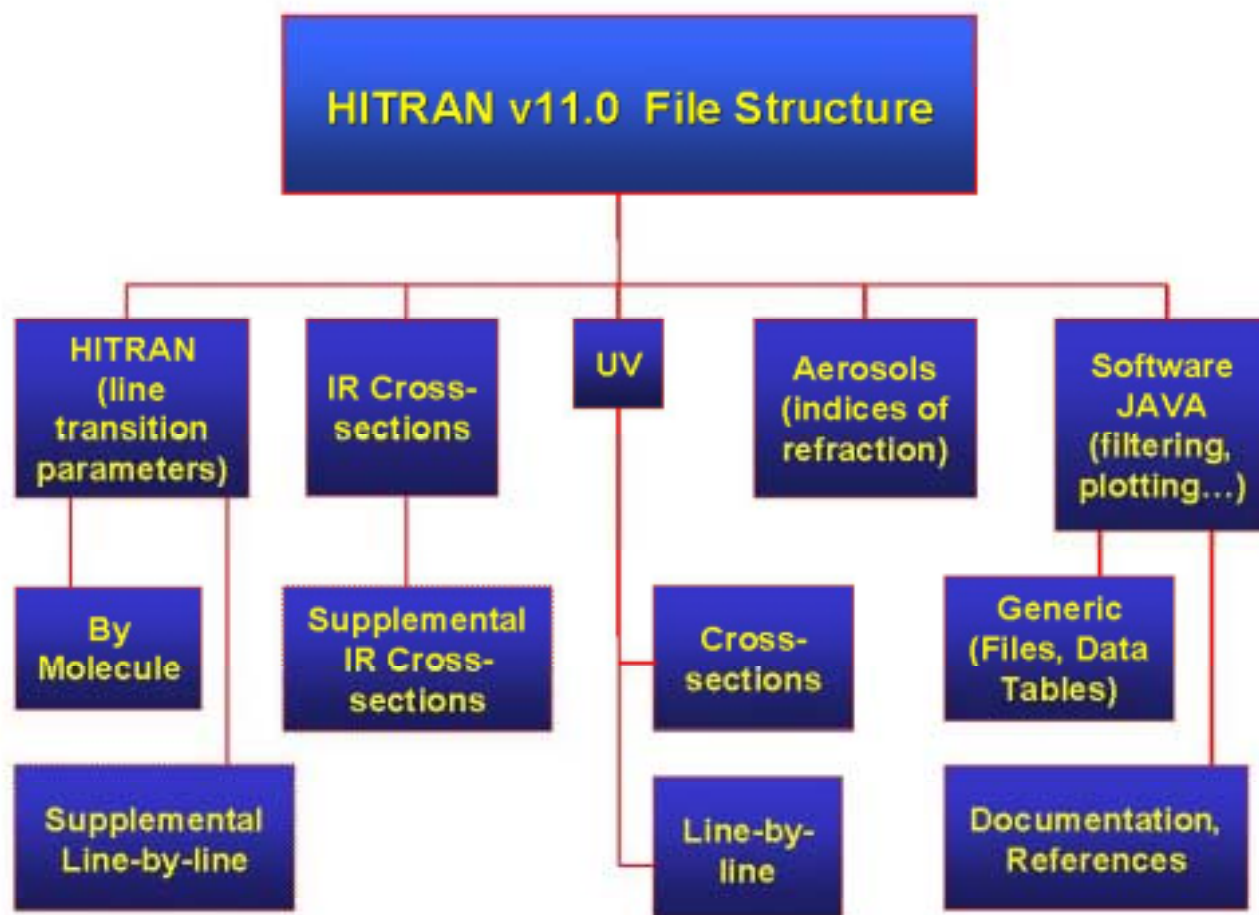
HITRAN v11.0 File Structure

HITRAN (line transition parameters)

IR Cross-sections

UV

Aerosols (indices of refraction)

Software JAVA (filtering, plotting…)

By Molecule

Supplemental IR Cross-sections

Cross-sections

Generic (Files, Data Tables)

Supplemental Line-by-line

Line-by-line

Documentation, References